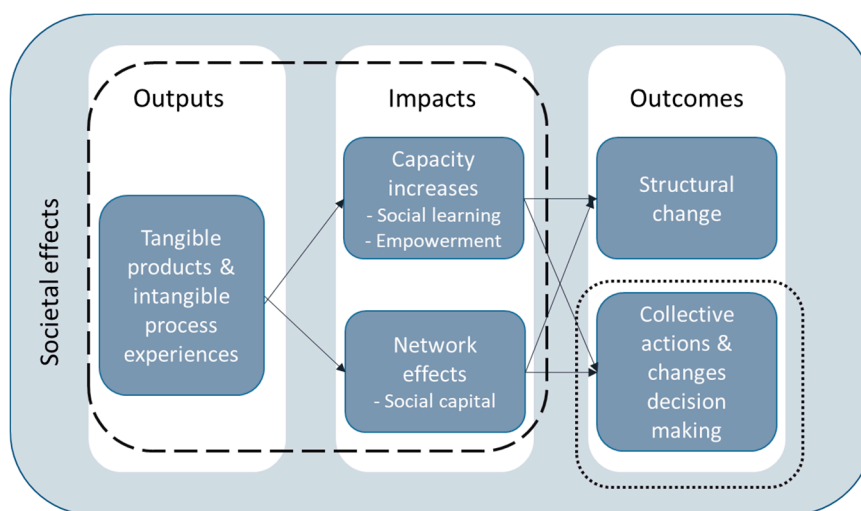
Societal effects

Outputs

Tangible products & intangible process experiences

Impacts

Capacity increases
- Social learning
- Empowerment

Network effects
- Social capital

Outcomes

Structural change

Collective actions & changes decision making